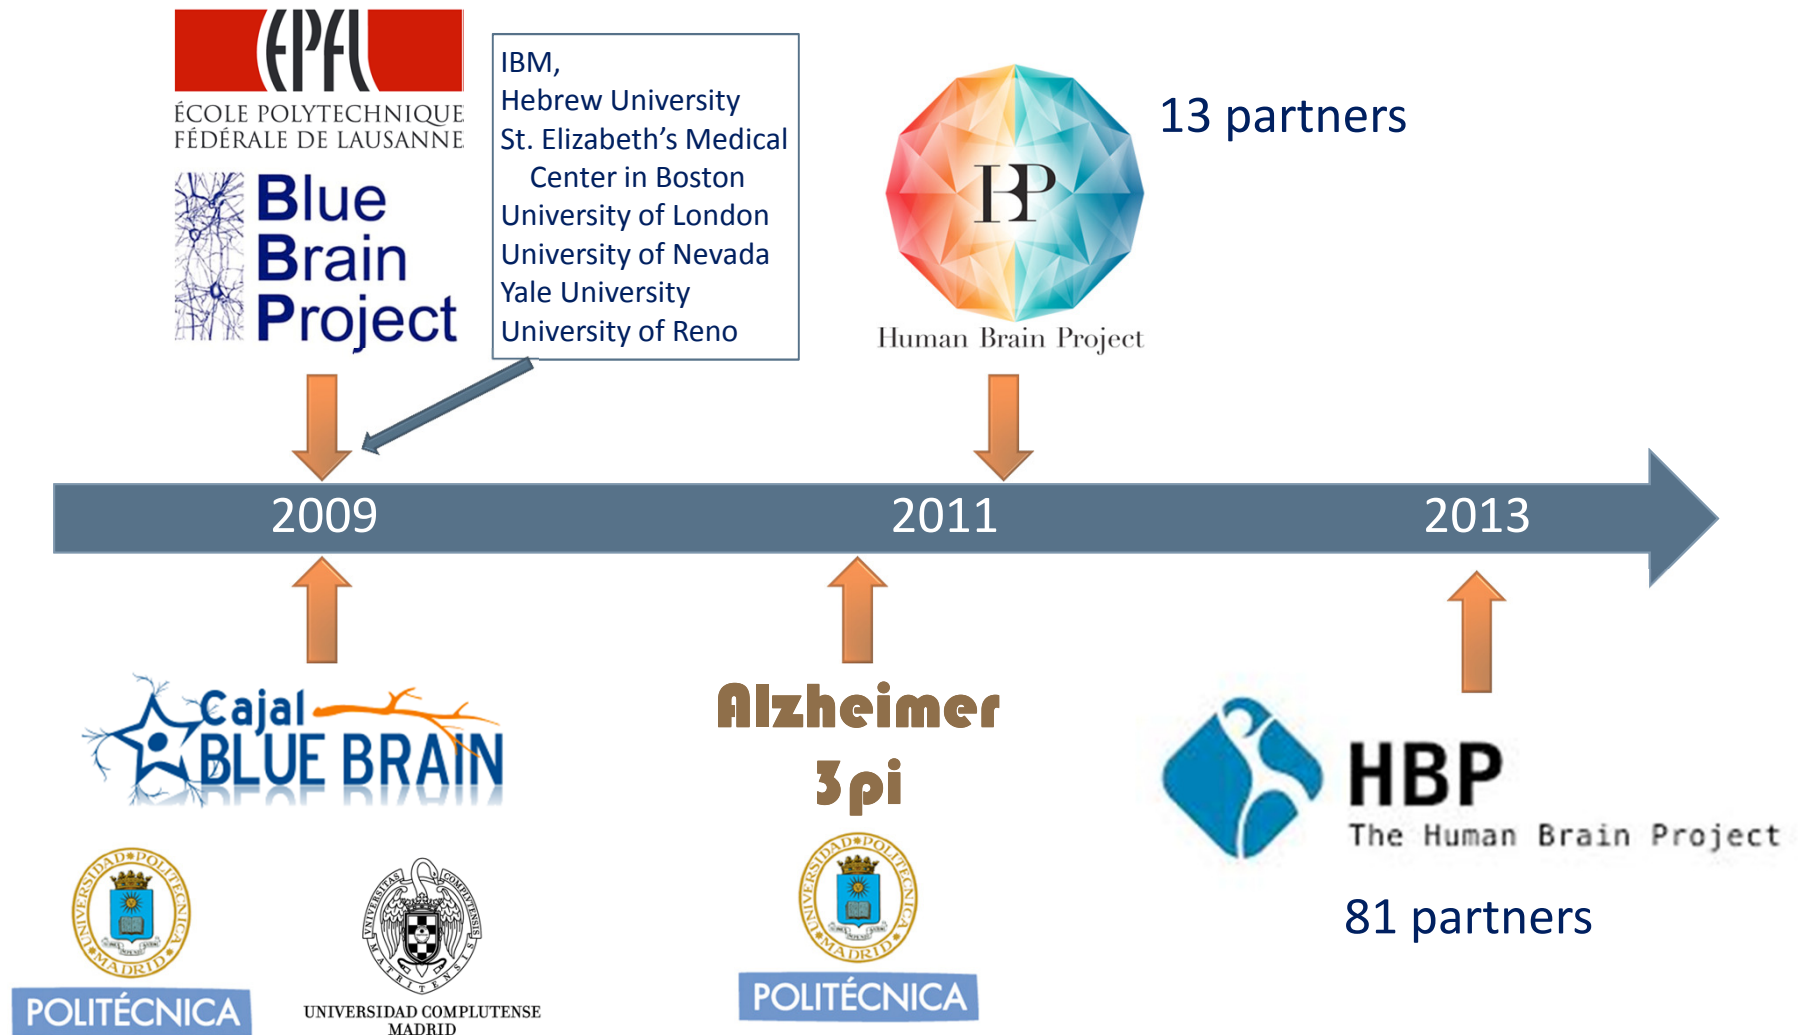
EPFL
ÉCOLE POLYTECHNIQUE FÉDÉRALE DE LAUSANNE

Blue Brain Project

IBM,
Hebrew University
St. Elizabeth's Medical Center in Boston
University of London
University of Nevada
Yale University
University of Reno

HBP
Human Brain Project

13 partners

2009

2011

2013

Cajal BLUE BRAIN

Alzheimer
3pi

HBP
The Human Brain Project

81 partners

UNIVERSIDAD POLITÉCNICA MADRID
POLITÉCNICA

UNIVERSITAS COMPLUTENSIS MATRITENSIS
UNIVERSIDAD COMPLUTENSE MADRID

UNIVERSIDAD POLITÉCNICA MADRID
POLITÉCNICA